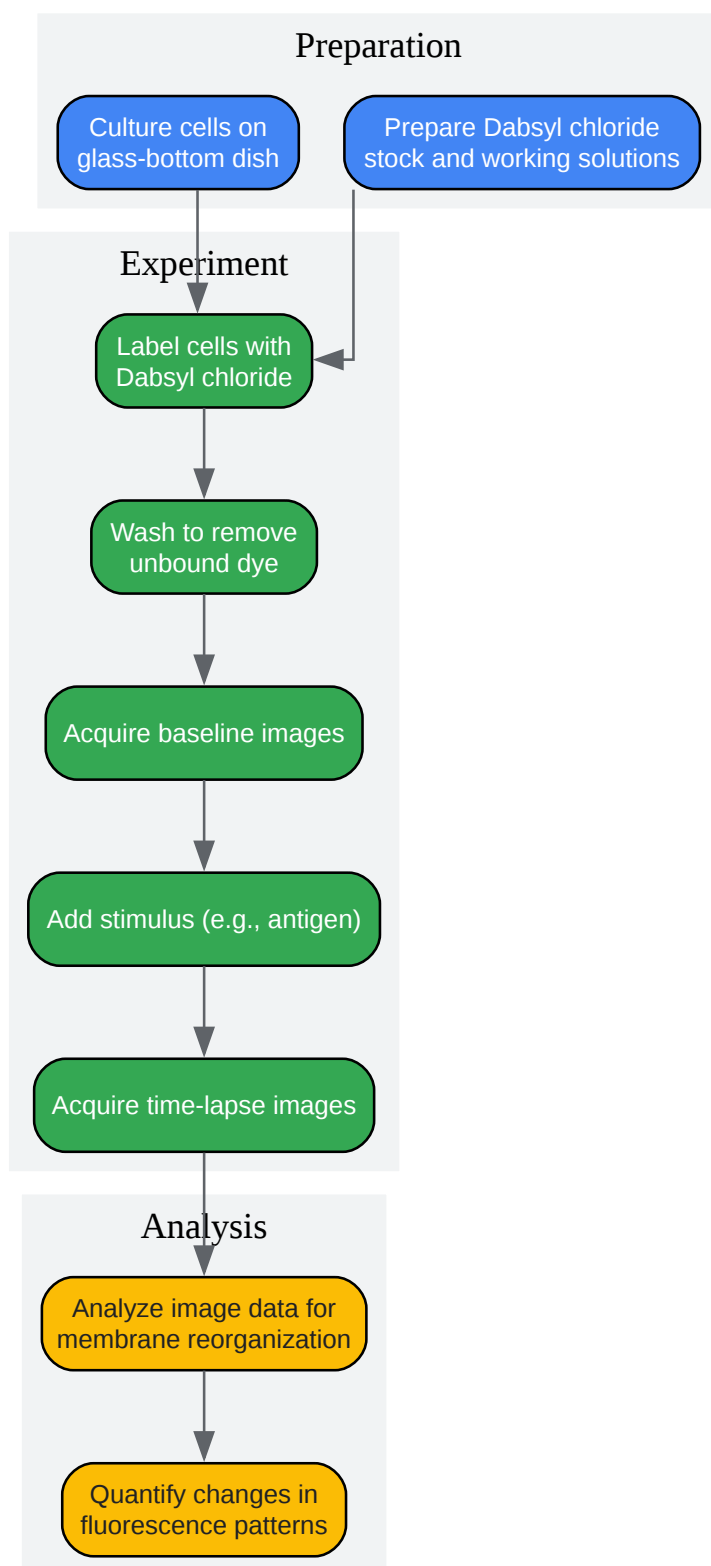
Preparation

Culture cells on glass-bottom dish

Prepare Dabsyl chloride stock and working solutions

Experiment

Label cells with Dabsyl chloride

Wash to remove unbound dye

Acquire baseline images

Add stimulus (e.g., antigen)

Acquire time-lapse images

Analysis

Analyze image data for membrane reorganization

Quantify changes in fluorescence patterns